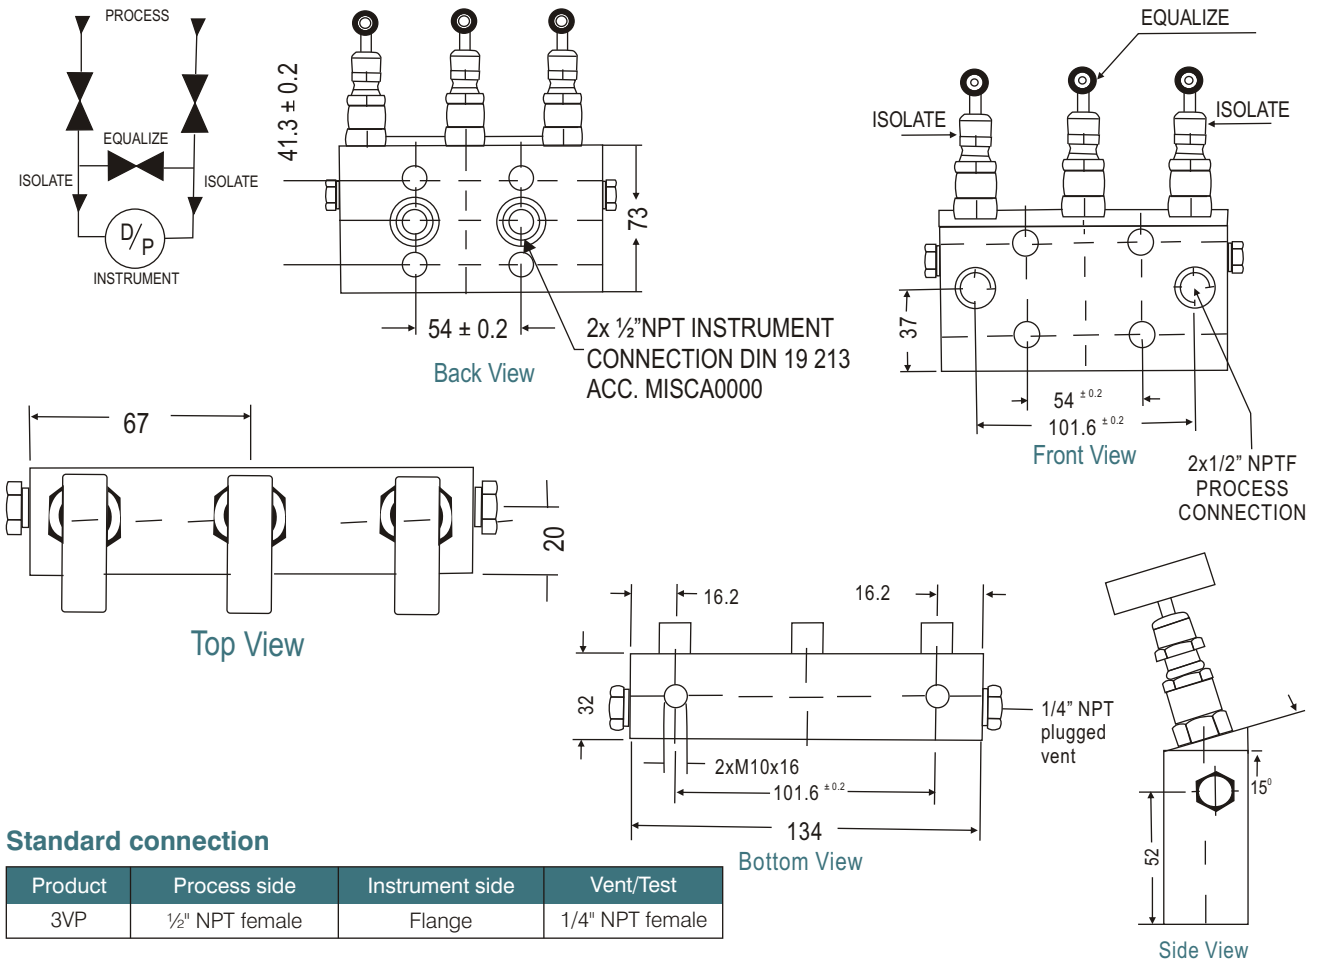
PROCESS

EQUALIZE

ISOLATE

ISOLATE

D/P

INSTRUMENT

41.3 ± 0.2

73

54 ± 0.2

2x ½"NPT INSTRUMENT CONNECTION DIN 19 213 ACC. MISCA0000

Back View

EQUALIZE

ISOLATE

ISOLATE

37

54 $^{\pm 0.2}$

101.6 $^{\pm 0.2}$

Front View

2x1/2" NPTF PROCESS CONNECTION

67

20

Top View

16.2

16.2

32

2xM10x16

101.6 $^{\pm 0.2}$

134

Bottom View

1/4" NPT plugged vent

15°

52

Side View

Standard connection

| Product | Process side | Instrument side | Vent/Test |
|---|---|---|---|
| 3VP | ½" NPT female | Flange | 1/4" NPT female |